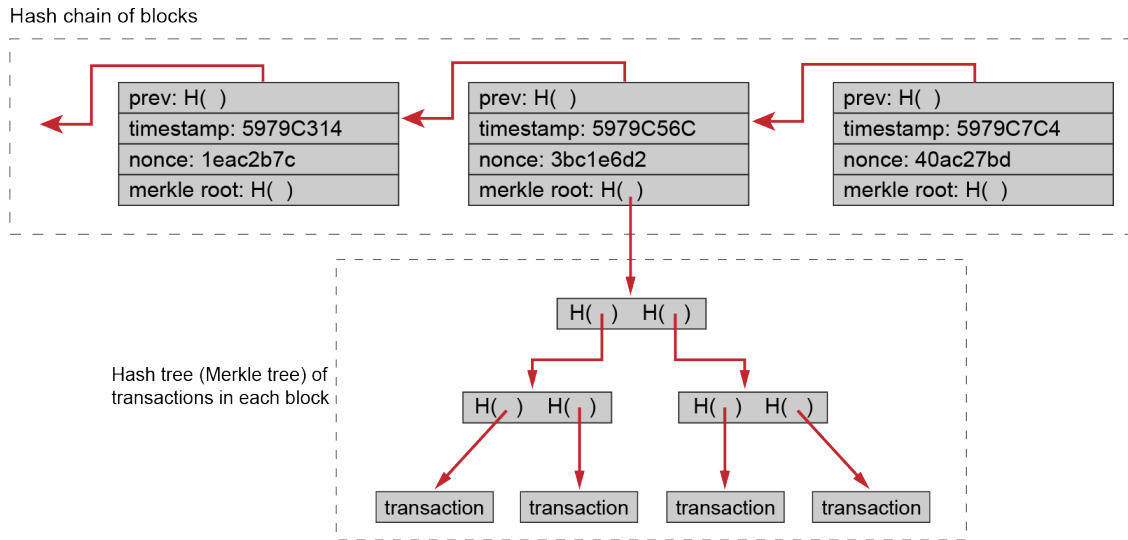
Hash chain of blocks

| prev: H( ) |
|---|
| timestamp: 5979C314 |
| nonce: 1eac2b7c |
| merkle root: H( ) |

| prev: H( ) |
|---|
| timestamp: 5979C56C |
| nonce: 3bc1e6d2 |
| merkle root: H( ) |

| prev: H( ) |
|---|
| timestamp: 5979C7C4 |
| nonce: 40ac27bd |
| merkle root: H( ) |

Hash tree (Merkle tree) of transactions in each block

H( ) H( )

H( ) H( )

H( ) H( )

transaction

transaction

transaction

transaction